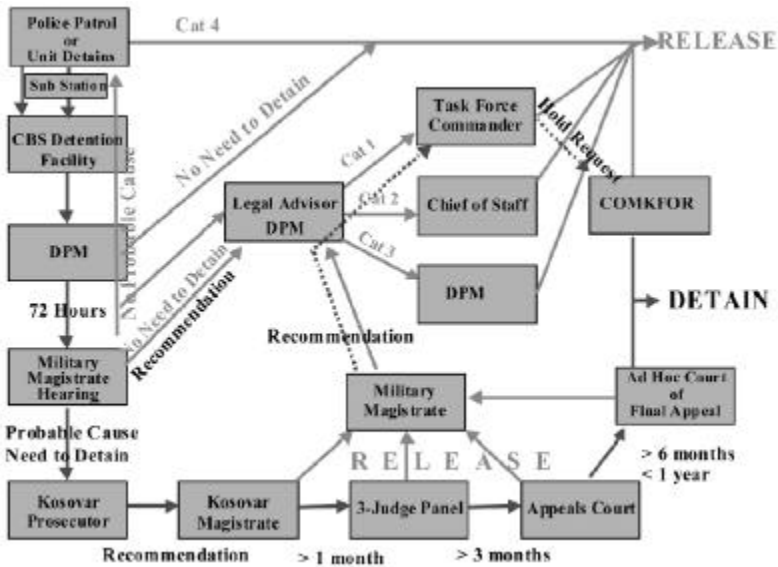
Police Patrol or Unit Detains

Cat 4

RELEASE

Sub Station

CBS Detention Facility

No Need to Detain

No Probable Cause

Task Force Commander

Hold Request

Cat 1

Legal Advisor DPM

Cat 2

Chief of Staff

COMKFOR

DPM

No Need to Detain

Cat 3

DPM

Recommendation

DETAIN

72 Hours

Recommendation

Military Magistrate Hearing

Military Magistrate

Ad Hoc Court of Final Appeal

Probable Cause Need to Detain

RELEASE

> 6 months
< 1 year

Kosovar Prosecutor

Kosovar Magistrate

3-Judge Panel

Appeals Court

Recommendation

> 1 month

> 3 months